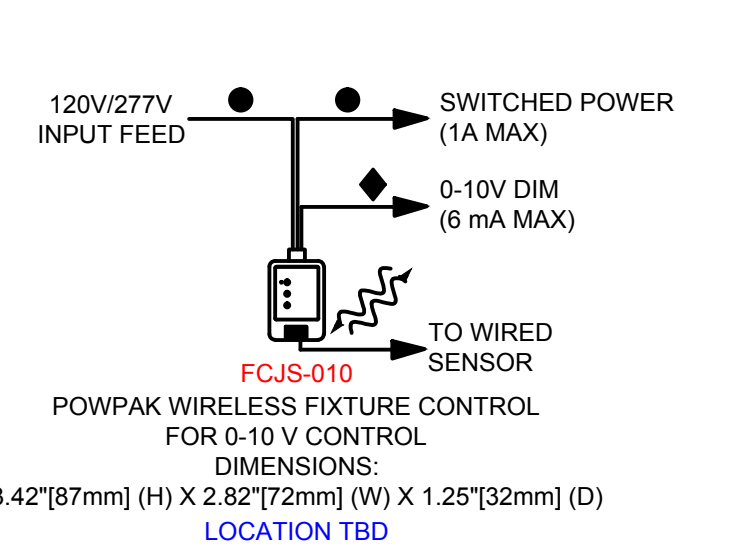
120V/277V
INPUT FEED

SWITCHED POWER
(1A MAX)

0-10V DIM
(6 mA MAX)

TO WIRED
SENSOR

FCJS-010

POWPAK WIRELESS FIXTURE CONTROL
FOR 0-10 V CONTROL
DIMENSIONS:
3.42"[87mm] (H) X 2.82"[72mm] (W) X 1.25"[32mm] (D)

LOCATION TBD